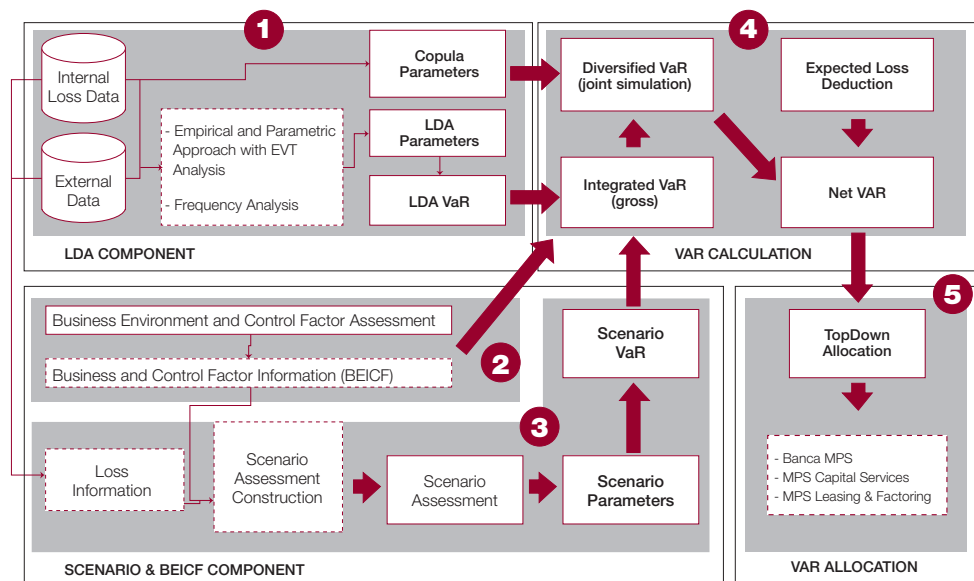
1

Internal Loss Data

External Data

- Empirical and Parametric Approach with EVT Analysis

- Frequency Analysis

Copula Parameters

LDA Parameters

LDA VaR

LDA COMPONENT

4

Diversified VaR (joint simulation)

Expected Loss Deduction

Integrated VaR (gross)

Net VAR

VAR CALCULATION

Business Environment and Control Factor Assessment

Business and Control Factor Information (BEICF)

2

3

Loss Information

Scenario Assessment Construction

Scenario Assessment

Scenario Parameters

Scenario VaR

SCENARIO & BEICF COMPONENT

5

TopDown Allocation

- Banca MPS
- MPS Capital Services
- MPS Leasing & Factoring

VAR ALLOCATION